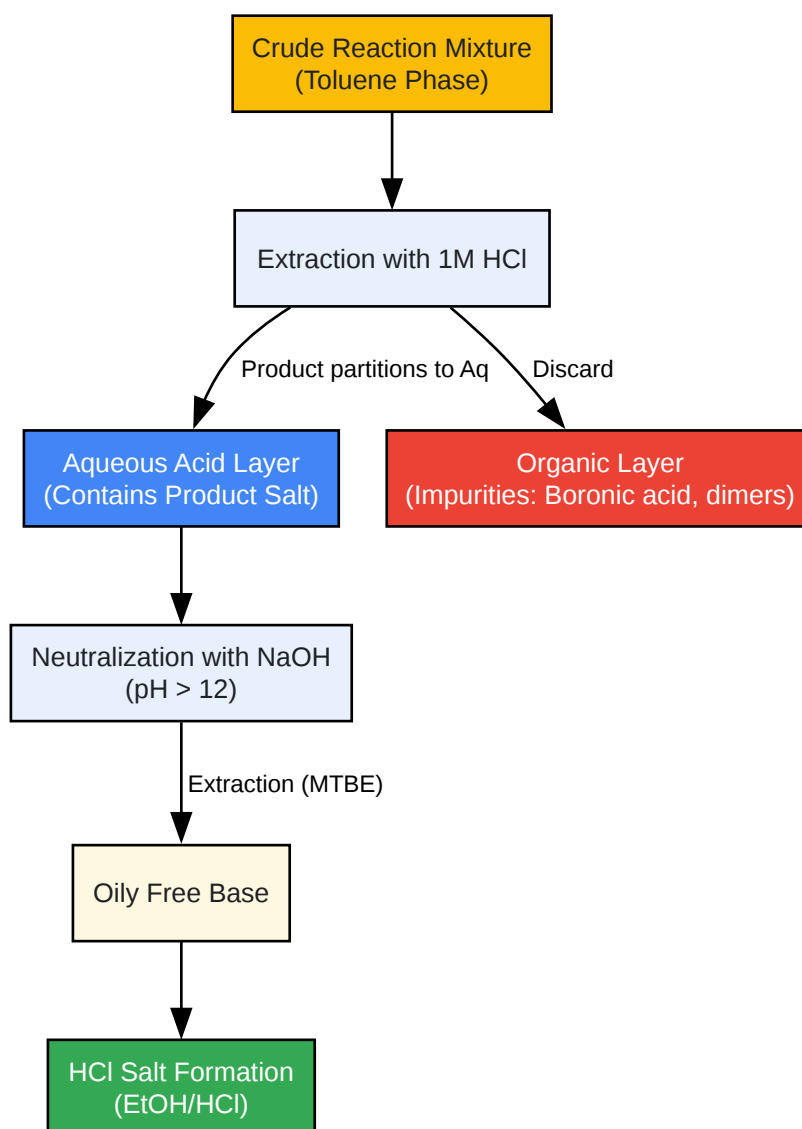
Crude Reaction Mixture
(Toluene Phase)

Extraction with 1M HCl

Product partitions to Aq

Discard

Aqueous Acid Layer
(Contains Product Salt)

Organic Layer
(Impurities: Boronic acid, dimers)

Neutralization with NaOH
(pH > 12)

Extraction (MTBE)

Oily Free Base

HCl Salt Formation
(EtOH/HCl)